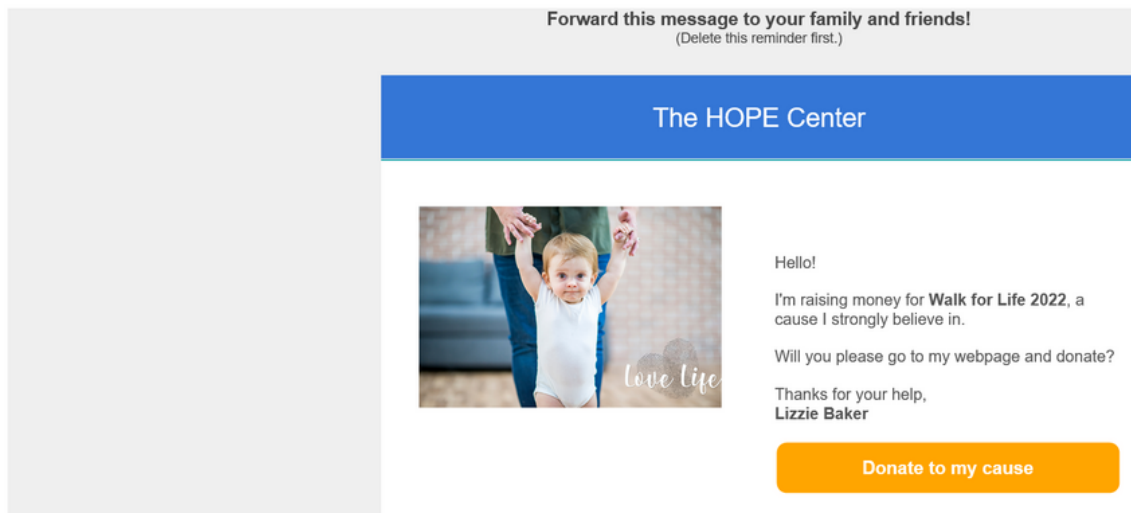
Forward this message to your family and friends!
(Delete this reminder first.)

The HOPE Center

love life

Hello!

I'm raising money for **Walk for Life 2022**, a cause I strongly believe in.

Will you please go to my webpage and donate?

Thanks for your help,
**Lizzie Baker**

Donate to my cause